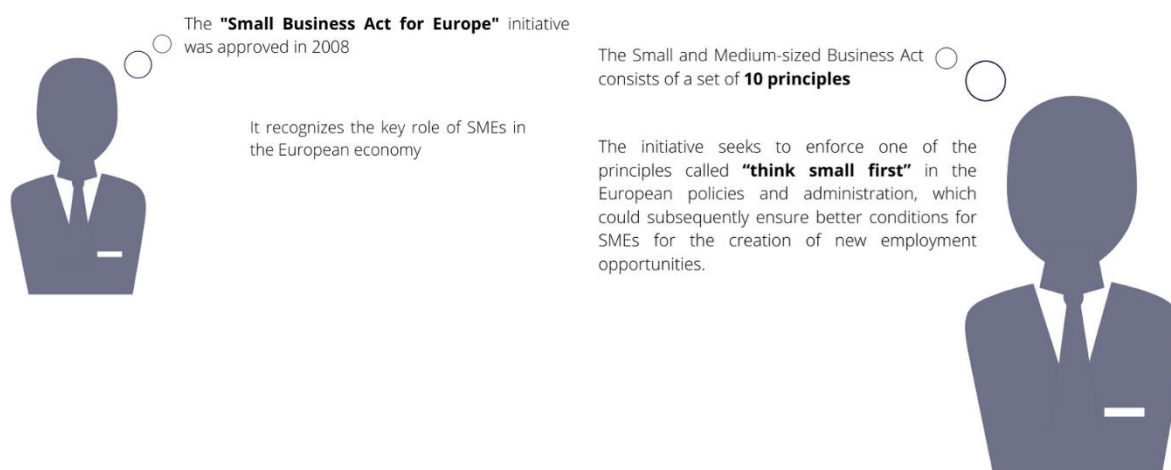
The "Small Business Act for Europe" initiative was approved in 2008

It recognizes the key role of SMEs in the European economy

The Small and Medium-sized Business Act consists of a set of 10 principles

The initiative seeks to enforce one of the principles called "think small first" in the European policies and administration, which could subsequently ensure better conditions for SMEs for the creation of new employment opportunities.